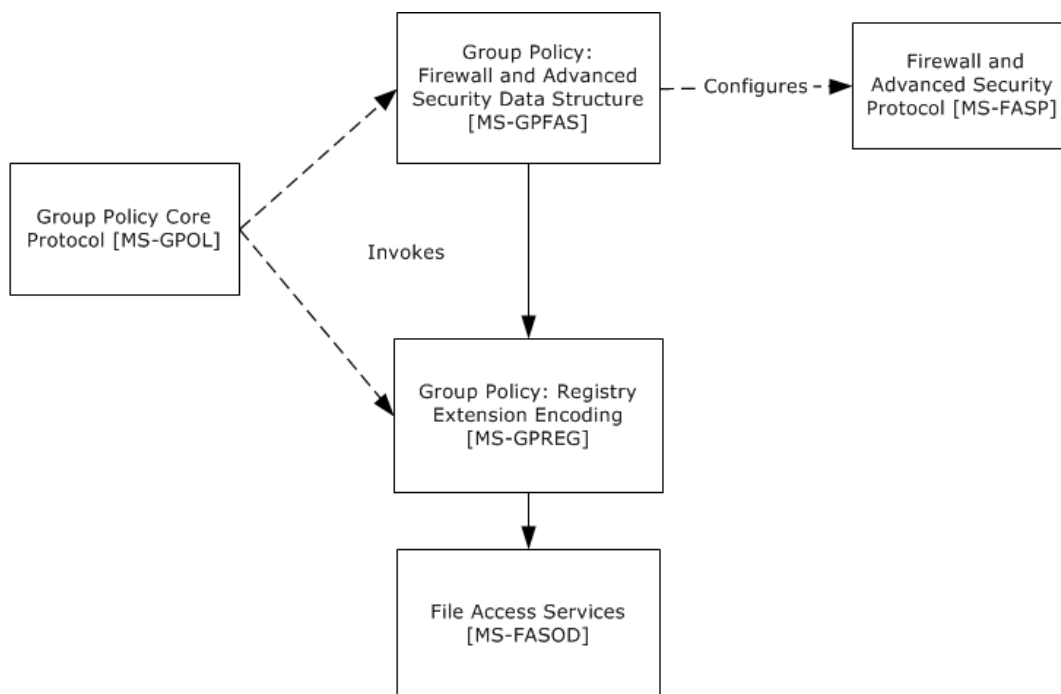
Group Policy: Firewall and Advanced Security Data Structure [MS-GPFAS]

Configures

Firewall and Advanced Security Protocol [MS-FASP]

Group Policy Core Protocol [MS-GPOL]

Invokes

Group Policy: Registry Extension Encoding [MS-GPREG]

File Access Services [MS-FASOD]